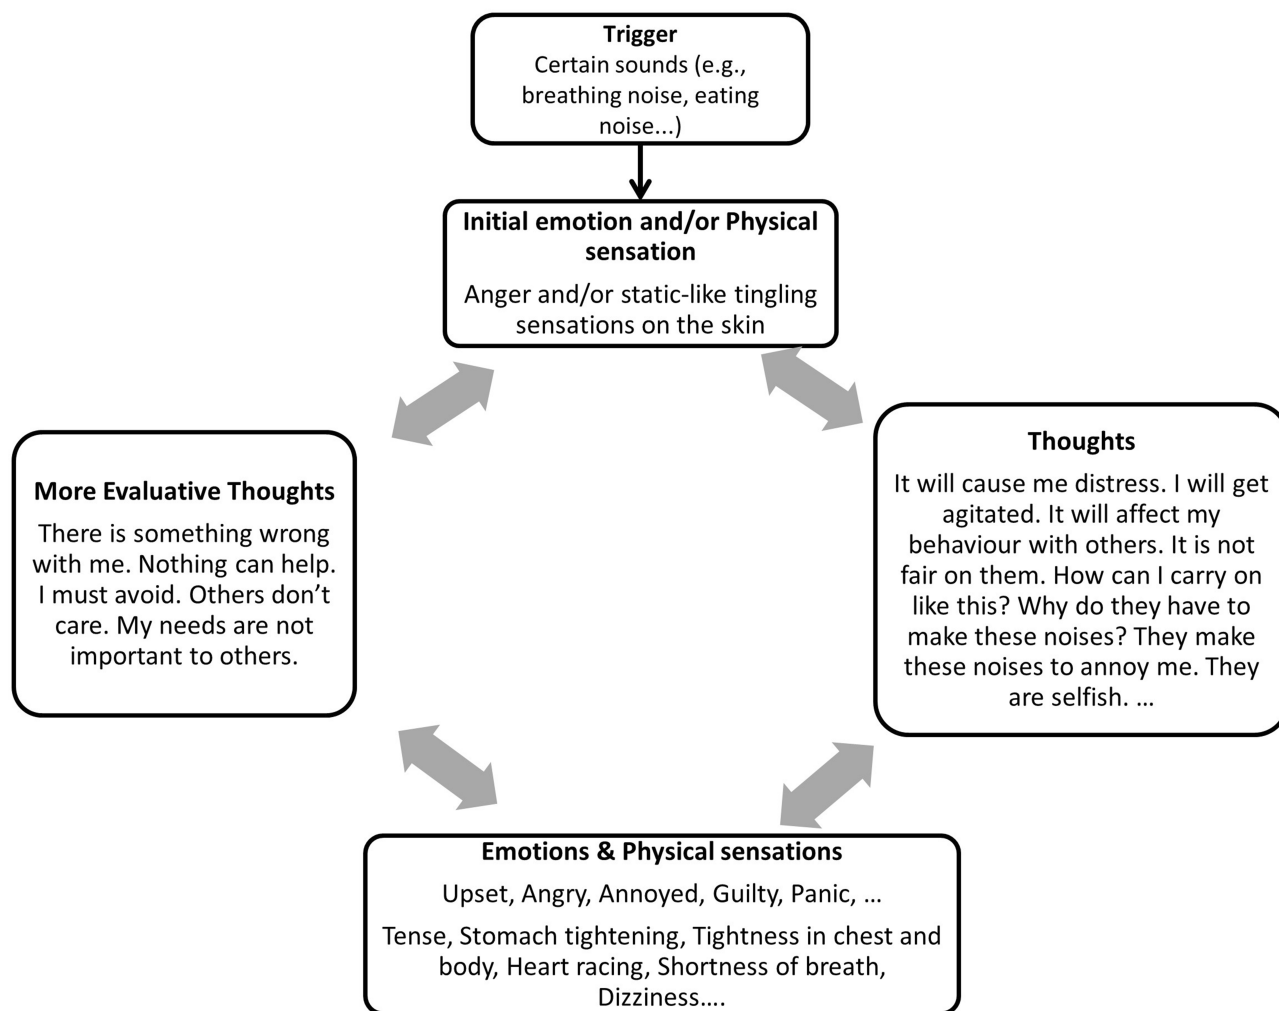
Trigger
Certain sounds (e.g., breathing noise, eating noise...)

Initial emotion and/or Physical sensation
Anger and/or static-like tingling sensations on the skin

Thoughts
It will cause me distress. I will get agitated. It will affect my behaviour with others. It is not fair on them. How can I carry on like this? Why do they have to make these noises? They make these noises to annoy me. They are selfish. …

More Evaluative Thoughts
There is something wrong with me. Nothing can help. I must avoid. Others don’t care. My needs are not important to others.

Emotions & Physical sensations
Upset, Angry, Annoyed, Guilty, Panic, …
Tense, Stomach tightening, Tightness in chest and body, Heart racing, Shortness of breath, Dizziness….